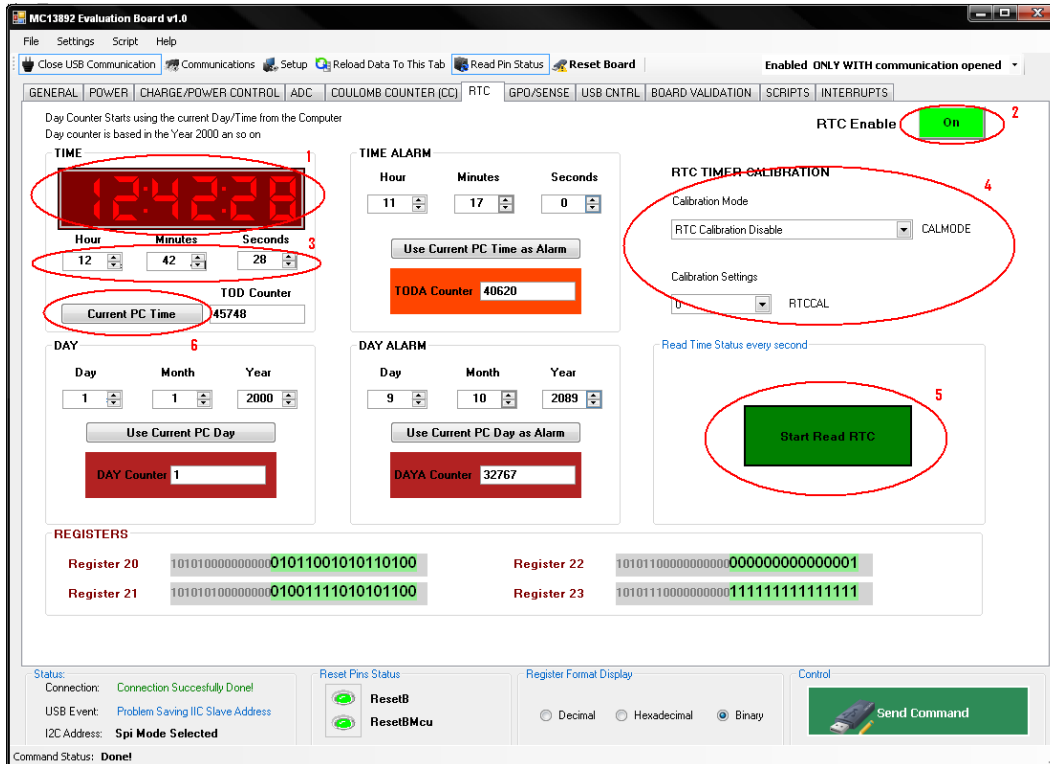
MC13892 Evaluation Board v1.0

File Settings Script Help

Close USB Communication | Communications | Setup | Reload Data To This Tab | Read Pin Status | Reset Board | Enabled ONLY WITH communication opened

GENERAL | POWER | CHARGE/POWER CONTROL | ADC | COULOMB COUNTER (CC) | RTC | GPO/SENSE | USB CNTRL | BOARD VALIDATION | SCRIPTS | INTERRUPTS

Day Counter Starts using the current Day/Time from the Computer
Day counter is based in the Year 2000 an so on

RTC Enable On 2

TIME
1
12:42:28
Hour Minutes Seconds 3
12 42 28
TOD Counter
Current PC Time 45748

TIME ALARM
Hour Minutes Seconds
11 17 0
Use Current PC Time as Alarm
TODA Counter 40620

RTC TIMER CALIBRATION 4
Calibration Mode
RTC Calibration Disable CALMODE
Calibration Settings
0 RTCCAL

DAY 6
Day Month Year
1 1 2000
Use Current PC Day
DAY Counter 1

DAY ALARM
Day Month Year
9 10 2089
Use Current PC Day as Alarm
DAYA Counter 32767

Read Time Status every second
5
Start Read RTC

REGISTERS
Register 20 1010100000000000101100101010110100
Register 21 1010101000000000100111101010110​0
Register 22 1010110000000000000000000000001
Register 23 1010111000000000111111111111111

Status:
Connection: Connection Succesfully Done!
USB Event: Problem Saving IIC Slave Address
I2C Address: Spi Mode Selected

Reset Pins Status
ResetB
ResetBMcu

Register Format Display
Decimal Hexadecimal Binary

Control
Send Command

Command Status: Done!